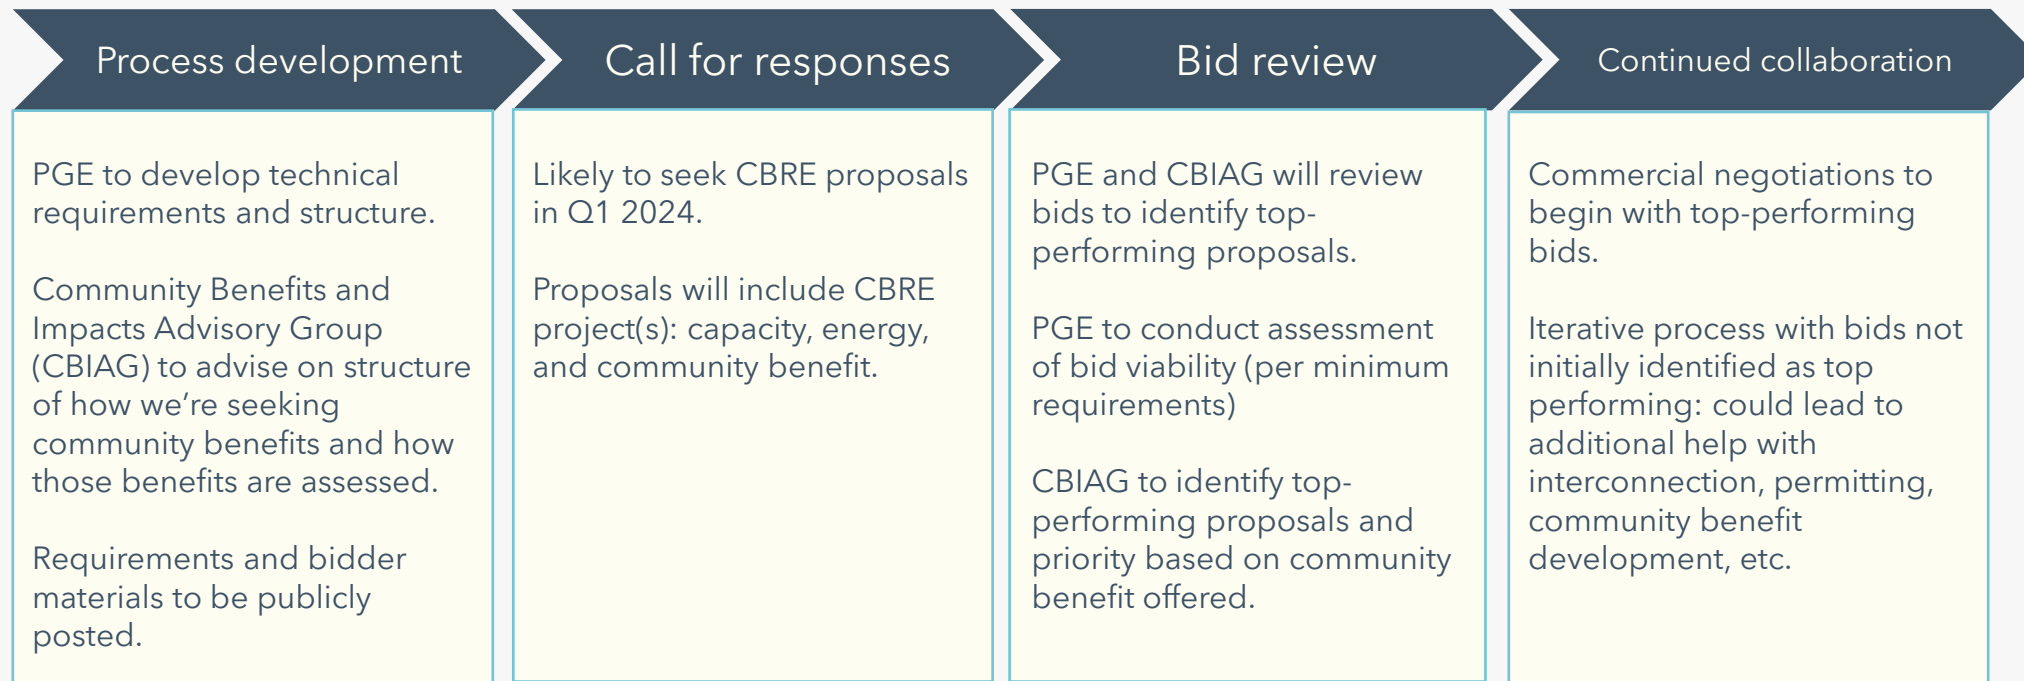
Process development

PGE to develop technical requirements and structure.

Community Benefits and Impacts Advisory Group (CBIAG) to advise on structure of how we're seeking community benefits and how those benefits are assessed.

Requirements and bidder materials to be publicly posted.

Call for responses

Likely to seek CBRE proposals in Q1 2024.

Proposals will include CBRE project(s): capacity, energy, and community benefit.

Bid review

PGE and CBIAG will review bids to identify top-performing proposals.

PGE to conduct assessment of bid viability (per minimum requirements)

CBIAG to identify top-performing proposals and priority based on community benefit offered.

Continued collaboration

Commercial negotiations to begin with top-performing bids.

Iterative process with bids not initially identified as top performing: could lead to additional help with interconnection, permitting, community benefit development, etc.